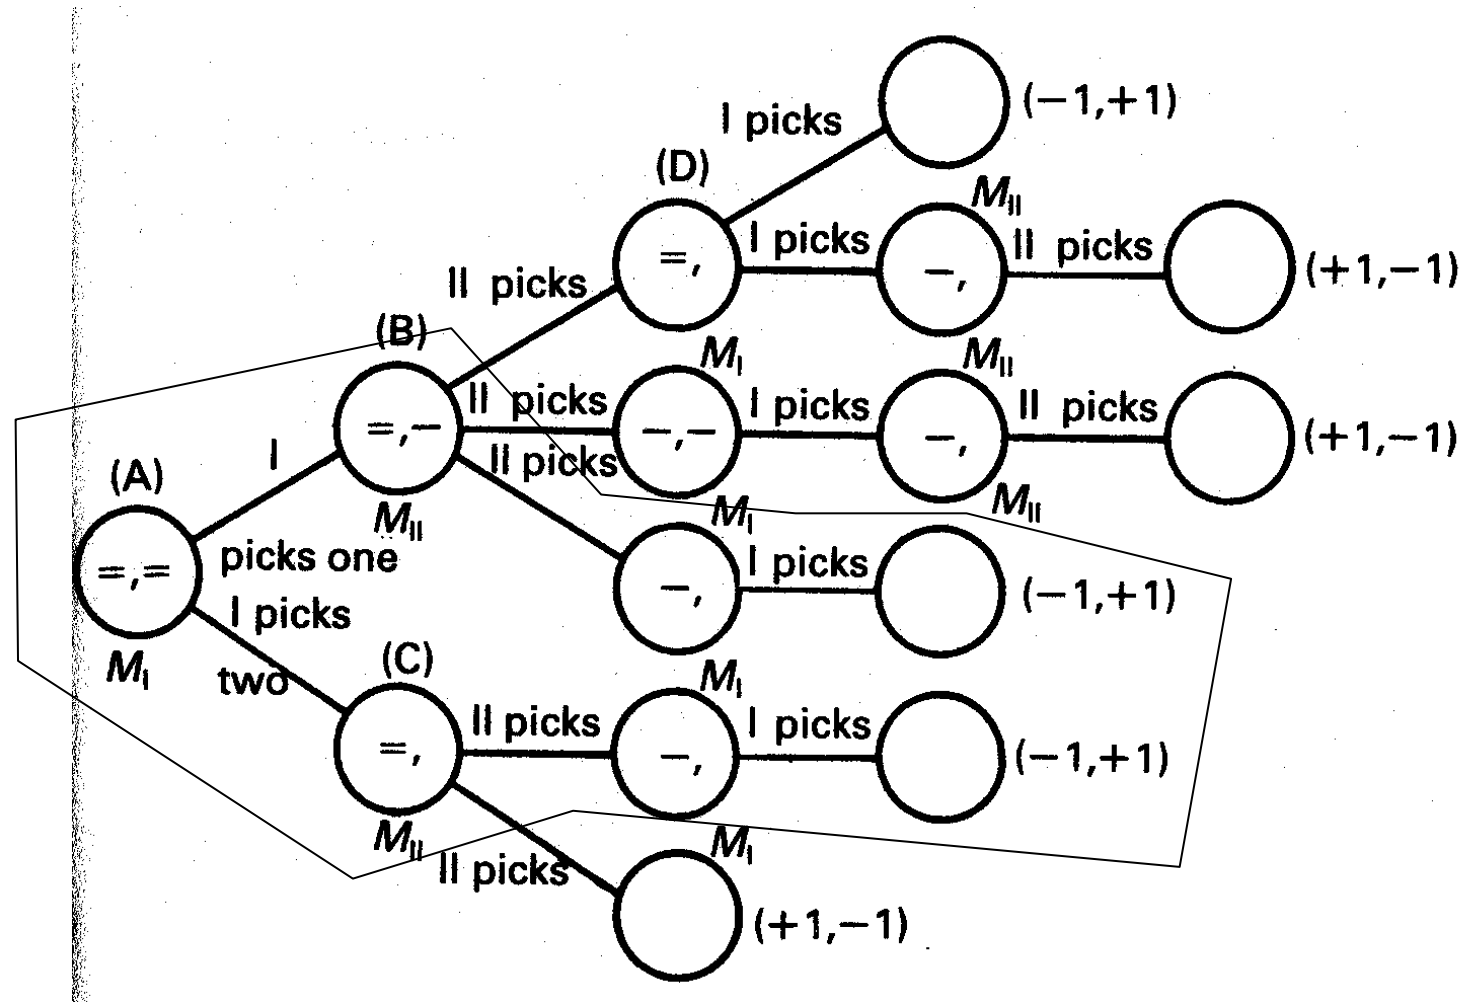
(A)
=,=
$M_I$
I picks one
I picks two
(B)
=,−
$M_{II}$
(C)
=,
$M_{II}$
II picks
(D)
=,
II picks
−,−
$M_I$
II picks
−,
$M_I$
II picks
−,
$M_I$
II picks
$M_I$
(+1,−1)
I picks
(−1,+1)
I picks
−,
$M_{II}$
II picks
(+1,−1)
I picks
−,
$M_{II}$
II picks
(+1,−1)
$M_{II}$
I picks
(−1,+1)
I picks
(−1,+1)